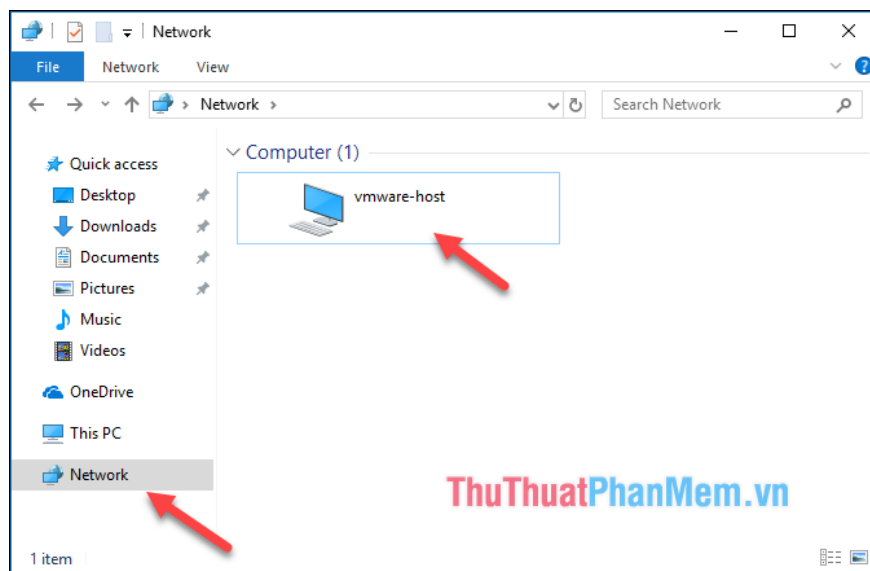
Network

File Network View

Network >

Search Network

Quick access
Desktop
Downloads
Documents
Pictures
Music
Videos

OneDrive

This PC

Network

Computer (1)

vmware-host

ThuThuatPhanMem.vn

1 item